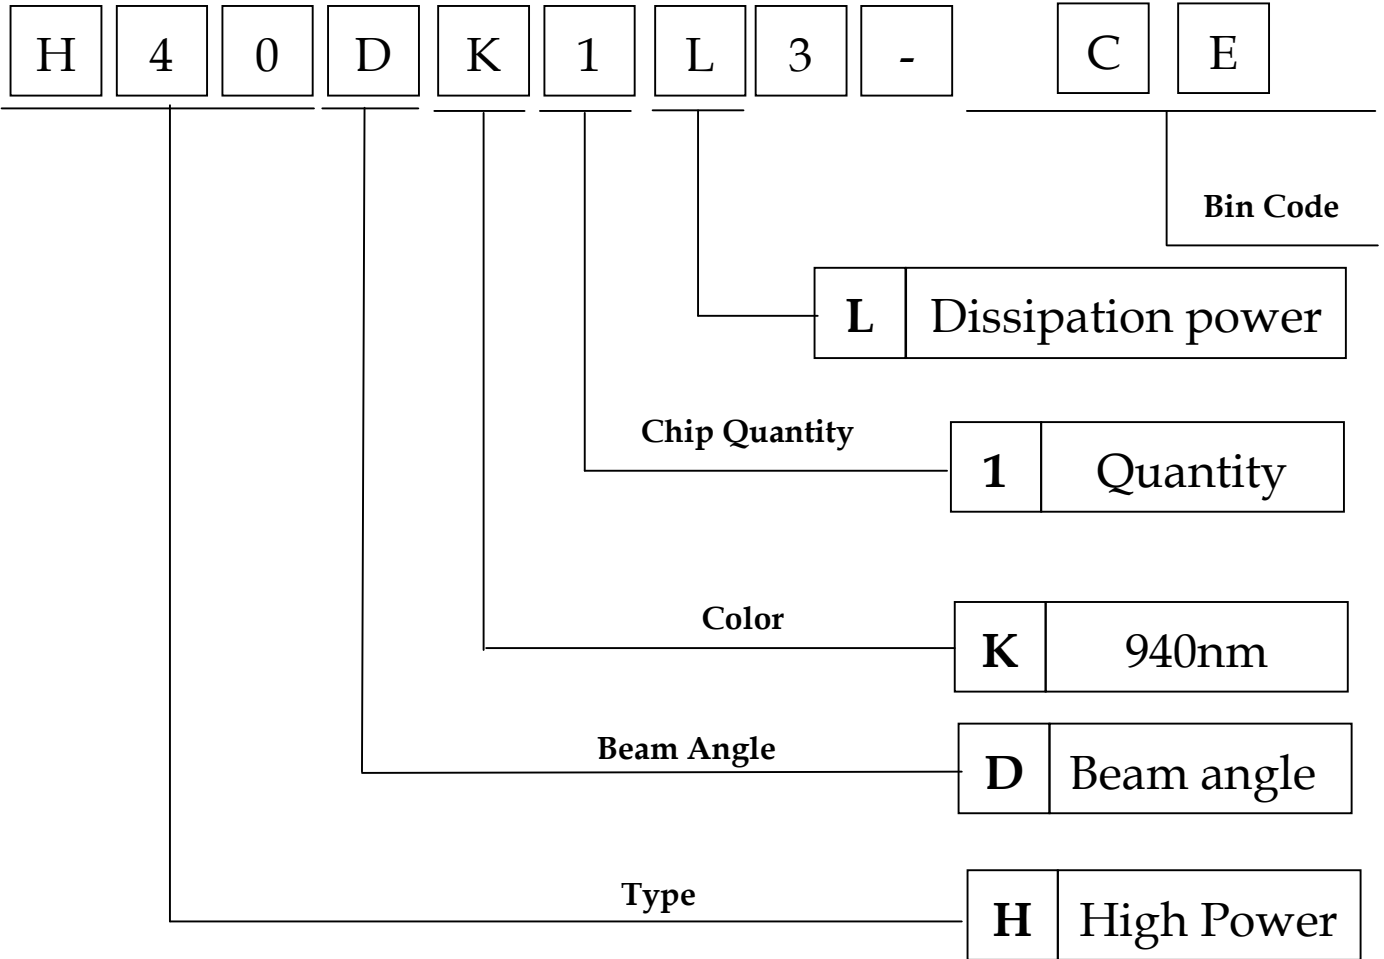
H 4 0 D K 1 L 3 - C E

Bin Code

| L | Dissipation power |
|---|---|

Chip Quantity

| 1 | Quantity |
|---|---|

Color

| K | 940nm |
|---|---|

Beam Angle

| D | Beam angle |
|---|---|

Type

| H | High Power |
|---|---|